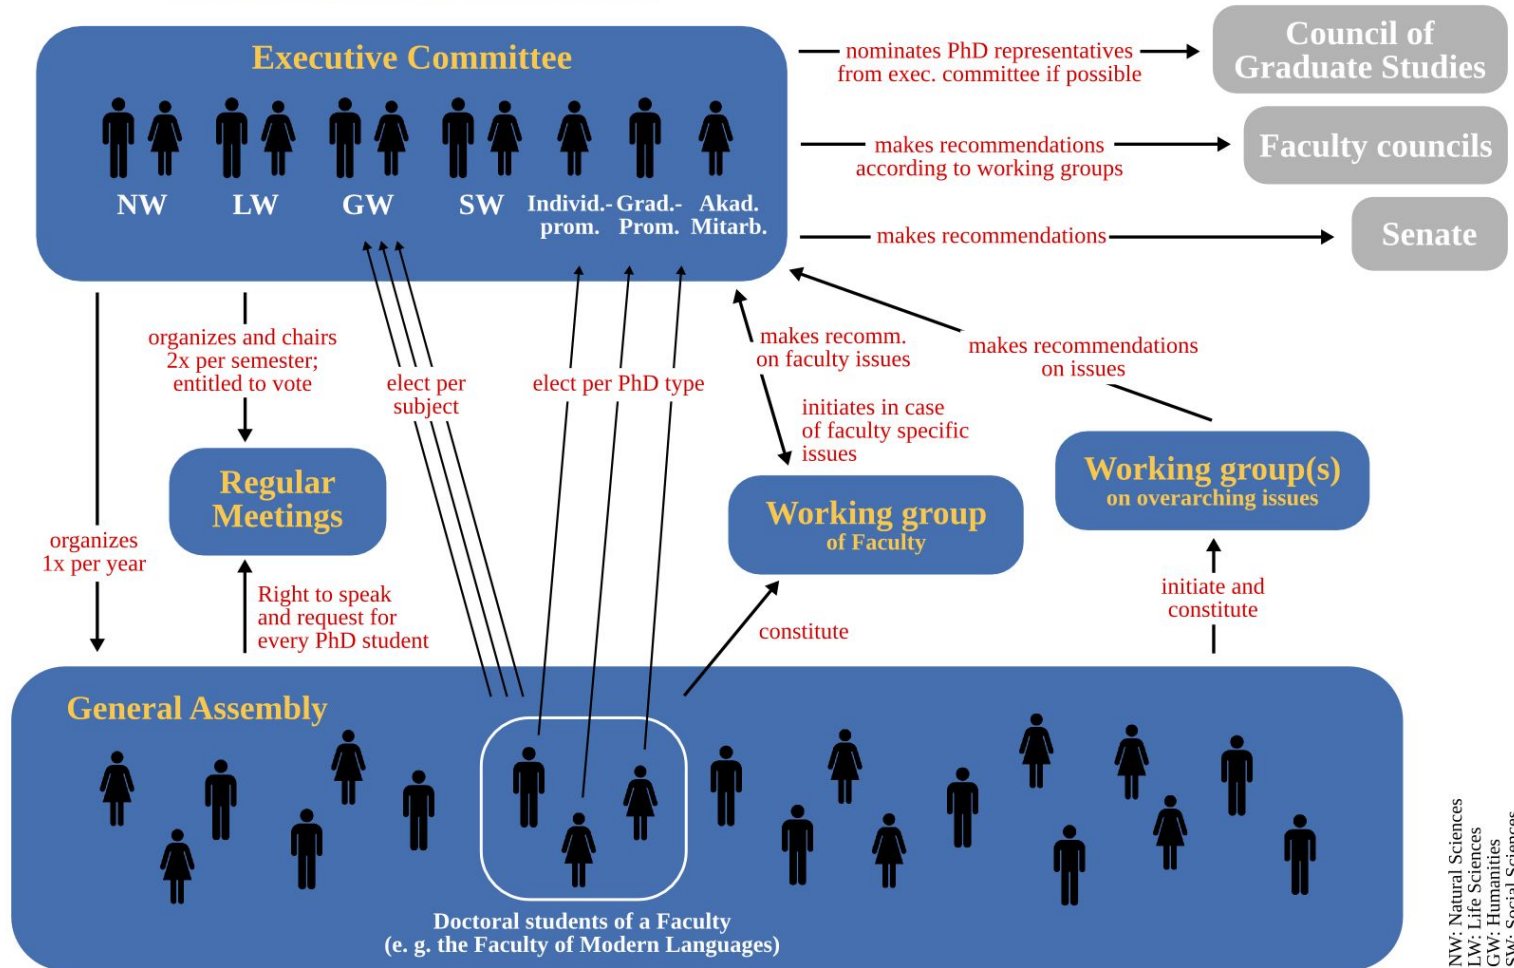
Executive Committee

NW LW GW SW Individ.-prom. Grad.-Prom. Akad. Mitarb.

nominates PhD representatives from exec. committee if possible

Council of Graduate Studies

makes recommendations according to working groups

Faculty councils

makes recommendations

Senate

organizes and chairs 2x per semester; entitled to vote

elect per subject

elect per PhD type

makes recomm. on faculty issues

makes recommendations on issues

initiates in case of faculty specific issues

Regular Meetings

organizes 1x per year

Working group of Faculty

Working group(s) on overarching issues

Right to speak and request for every PhD student

constitute

initiate and constitute

General Assembly

Doctoral students of a Faculty (e. g. the Faculty of Modern Languages)

NW: Natural Sciences
LW: Life Sciences
GW: Humanities
SW: Social Sciences